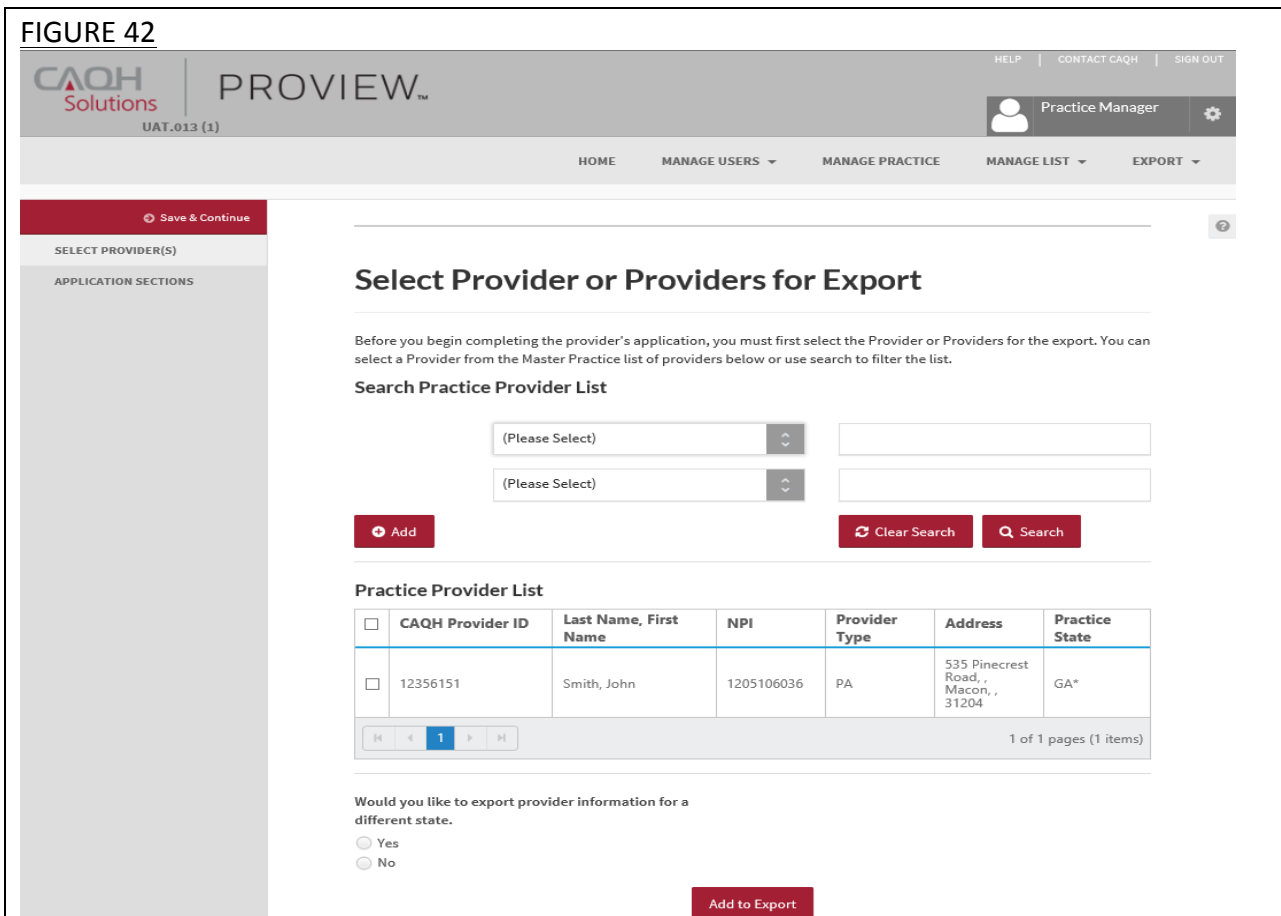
FIGURE 42

CAQH Solutions
UAT.013 (1)
PROVIEW™

HELP | CONTACT CAQH | SIGN OUT

Practice Manager

HOME    MANAGE USERS ▾    MANAGE PRACTICE    MANAGE LIST ▾    EXPORT ▾

Save & Continue
SELECT PROVIDER(S)
APPLICATION SECTIONS

Select Provider or Providers for Export

Before you begin completing the provider's application, you must first select the Provider or Providers for the export. You can select a Provider from the Master Practice list of providers below or use search to filter the list.

Search Practice Provider List

(Please Select)
(Please Select)

Add    Clear Search    Search

Practice Provider List

| ☐ | CAQH Provider ID | Last Name, First Name | NPI | Provider Type | Address | Practice State |
|---|---|---|---|---|---|---|
| ☐ | 12356151 | Smith, John | 1205106036 | PA | 535 Pinecrest Road, , Macon, , 31204 | GA* |

1
1 of 1 pages (1 items)

Would you like to export provider information for a different state.
Yes
No

Add to Export